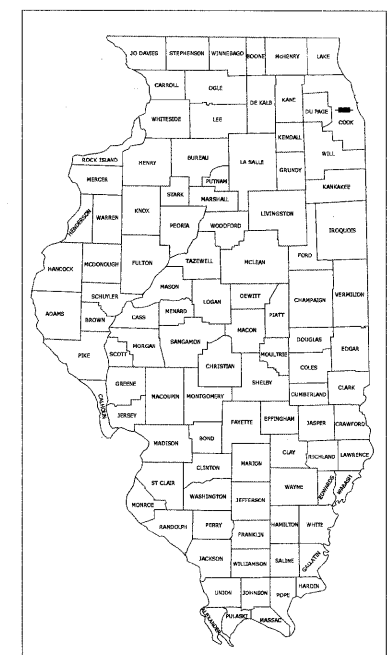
JO DAVIESS
STEPHENSON
WINNEBAGO
BOONE
McHENRY
LAKE
CARROLL
OGLE
DE KALB
KANE
DU PAGE
COOK
WHITESIDE
LEE
KENDALL
WILL
ROCK ISLAND
HENRY
BUREAU
LA SALLE
GRUNDY
MERCER
PUTNAM
KANKAKEE
STARK
MARSHALL
HENDERSON
WARREN
KNOX
LIVINGSTON
PEORIA
WOODFORD
IROQUOIS
HANCOCK
McDONOUGH
FULTON
TAZEWELL
McLEAN
FORD
MASON
VERMILION
SCHUYLER
CHAMPAIGN
ADAMS
BROWN
CASS
MENARD
LOGAN
DEWITT
PIATT
MACON
PIKE
SCOTT
MORGAN
SANGAMON
DOUGLAS
EDGAR
MOULTRIE
CHRISTIAN
COLES
CALHOUN
GREENE
SHELBY
CLARK
MACOUPIN
MONTGOMERY
CUMBERLAND
JERSEY
FAYETTE
EFFINGHAM
JASPER
CRAWFORD
MADISON
BOND
CLAY
RICHLAND
LAWRENCE
MARION
CLINTON
ST CLAIR
WASHINGTON
WAYNE
EDWARDS
WABASH
JEFFERSON
MONROE
RANDOLPH
PERRY
HAMILTON
WHITE
FRANKLIN
JACKSON
WILLIAMSON
SALINE
GALLATIN
HARDIN
UNION
JOHNSON
POPE
ALEXANDER
PULASKI
MASSAC